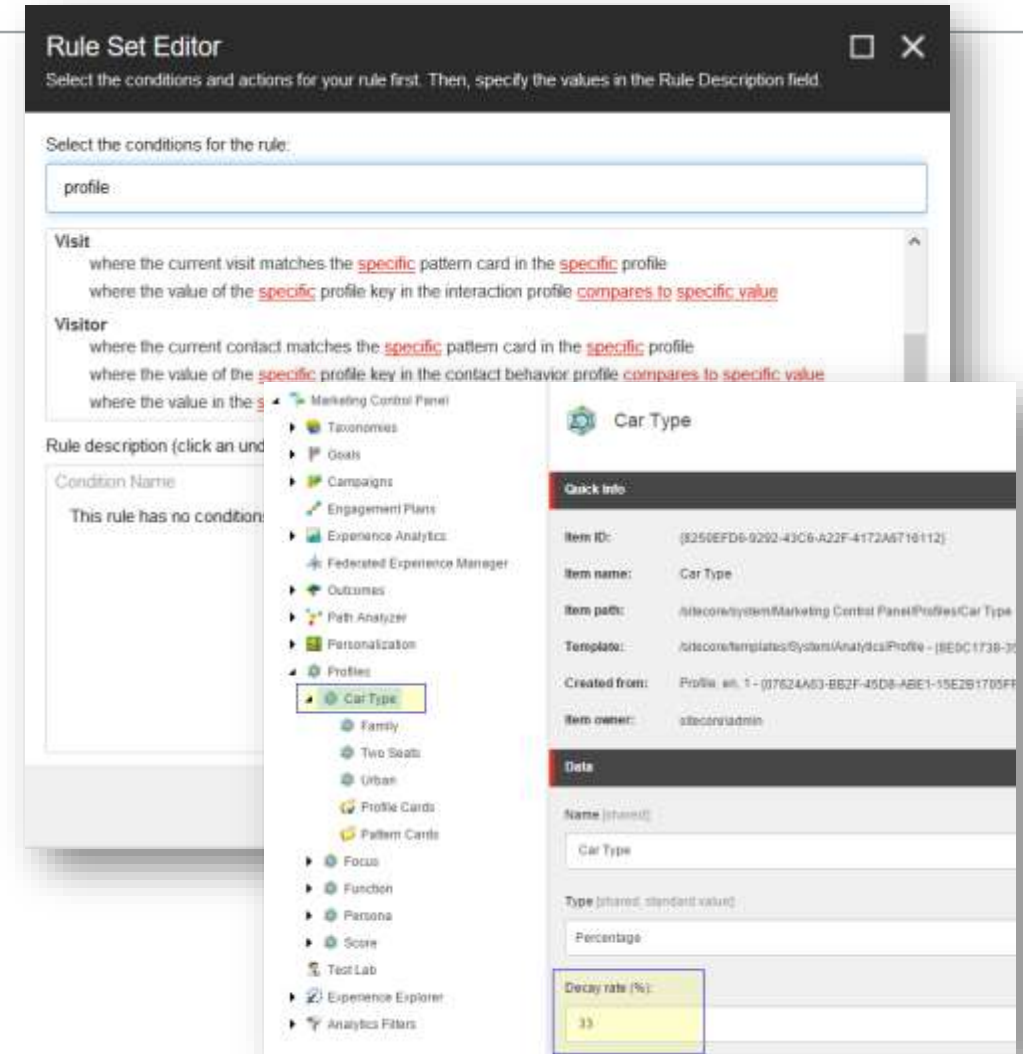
Rule Set Editor
Select the conditions and actions for your rule first. Then, specify the values in the Rule Description field.

Select the conditions for the rule:

profile

Visit
where the current visit matches the specific pattern card in the specific profile
where the value of the specific profile key in the interaction profile compares to specific value

Visitor
where the current contact matches the specific pattern card in the specific profile
where the value of the specific profile key in the contact behavior profile compares to specific value
where the value in the s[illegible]

Rule description (click an und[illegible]

Condition Name

This rule has no condition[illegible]

Marketing Control Panel
Taxonomies
Goals
Campaigns
Engagement Plans
Experience Analytics
Federated Experience Manager
Outcomes
Path Analyzer
Personalization
Profiles
Car Type
Family
Two Seats
Urban
Profile Cards
Pattern Cards
Focus
Function
Persona
Score
Test Lab
Experience Explorer
Analytics Filters

Car Type

Quick Info

| | |
|---|---|
| Item ID: | {8250EFD6-9292-43C6-A22F-4172A6716112} |
| Item name: | Car Type |
| Item path: | /sitecore/system/Marketing Control Panel/Profiles/Car Type |
| Template: | /sitecore/templates/System/Analytics/Profile - {8E0C1738-3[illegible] |
| Created from: | Profile, en, 1 - {07624A63-BB2F-45D8-ABE1-15E2B1705F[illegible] |
| Item owner: | sitecore\admin |

Data

Name [shared]:
Car Type

Type [shared, standard value]:
Percentage

Decay rate (%):
33